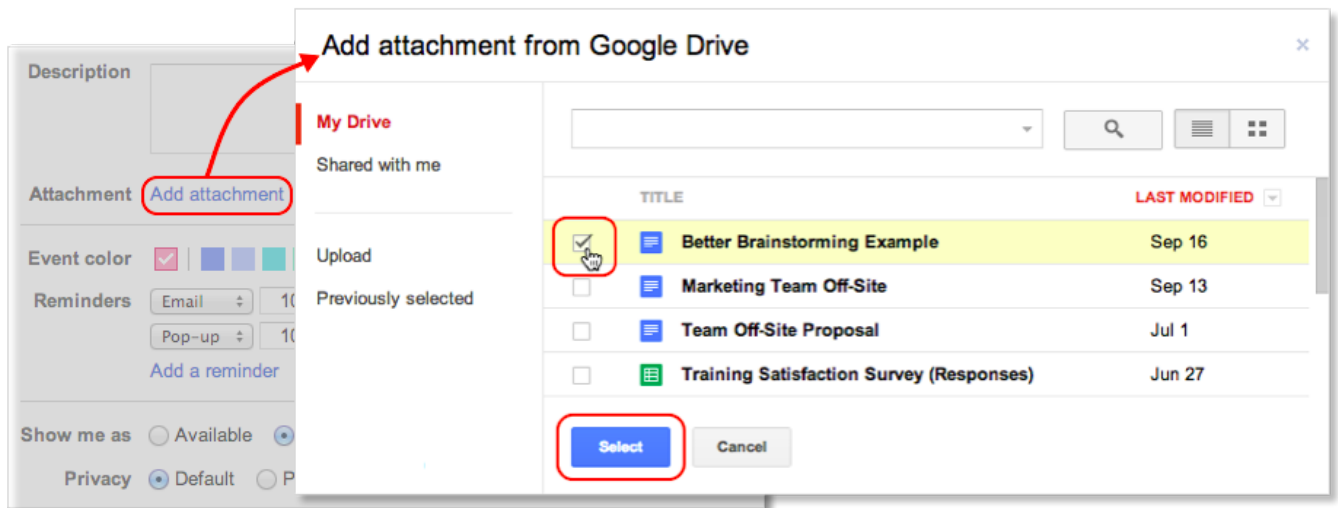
Description

Attachment Add attachment

Event color

Reminders Email 10

Pop-up 10

Add a reminder

Show me as Available

Privacy Default P

Add attachment from Google Drive

×

My Drive

Shared with me

Upload

Previously selected

| | TITLE | LAST MODIFIED |
|---|---|---|
| ☑ | Better Brainstorming Example | Sep 16 |
| ☐ | Marketing Team Off-Site | Sep 13 |
| ☐ | Team Off-Site Proposal | Jul 1 |
| ☐ | Training Satisfaction Survey (Responses) | Jun 27 |

Select Cancel